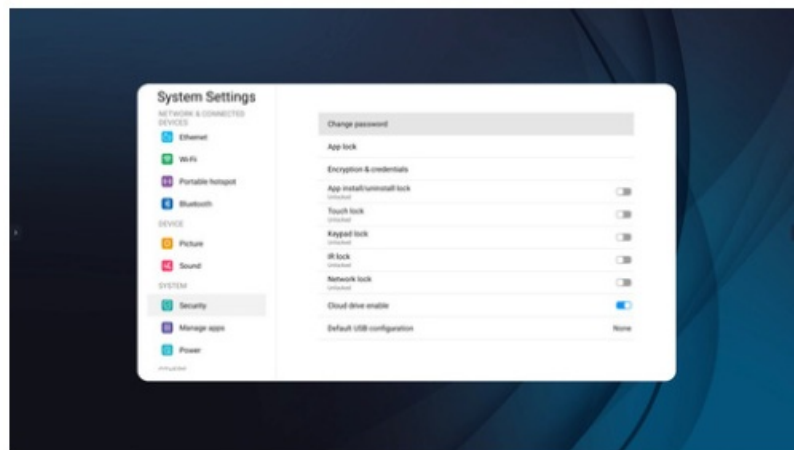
System Settings
NETWORK & CONNECTED DEVICES
Ethernet
Wi-Fi
Portable hotspot
Bluetooth
DEVICE
Picture
Sound
SYSTEM
Security
Manage apps
Power
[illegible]

Change password
App lock
Encryption & credentials
App install/uninstall lock
Unlocked
Touch lock
Unlocked
Keypad lock
Unlocked
IR lock
Unlocked
Network lock
Unlocked
Cloud drive enable
Default USB configuration
None